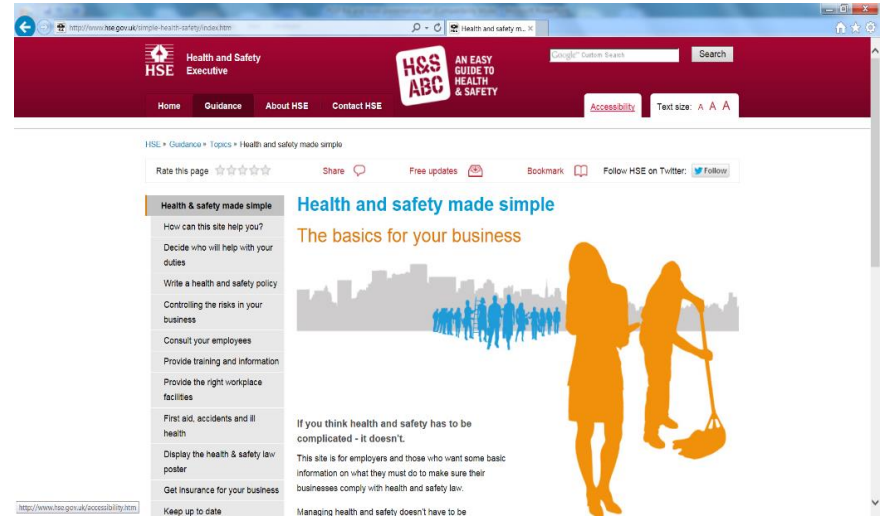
http://www.hse.gov.uk/simple-health-safety/index.htm

Health and safety m... ×

HSE Health and Safety Executive

H&S ABC AN EASY GUIDE TO HEALTH & SAFETY

Google Custom Search

Search

Home Guidance About HSE Contact HSE

Accessibility

Text size: A A A

HSE ▸ Guidance ▸ Topics ▸ Health and safety made simple

Rate this page

Share

Free updates

Bookmark

Follow HSE on Twitter: Follow

Health & safety made simple

How can this site help you?

Decide who will help with your duties

Write a health and safety policy

Controlling the risks in your business

Consult your employees

Provide training and information

Provide the right workplace facilities

First aid, accidents and ill health

Display the health & safety law poster

Get insurance for your business

Keep up to date

Health and safety made simple

The basics for your business

If you think health and safety has to be complicated - it doesn't.

This site is for employers and those who want some basic information on what they must do to make sure their businesses comply with health and safety law.

Managing health and safety doesn't have to be

http://www.hse.gov.uk/accessibility.htm